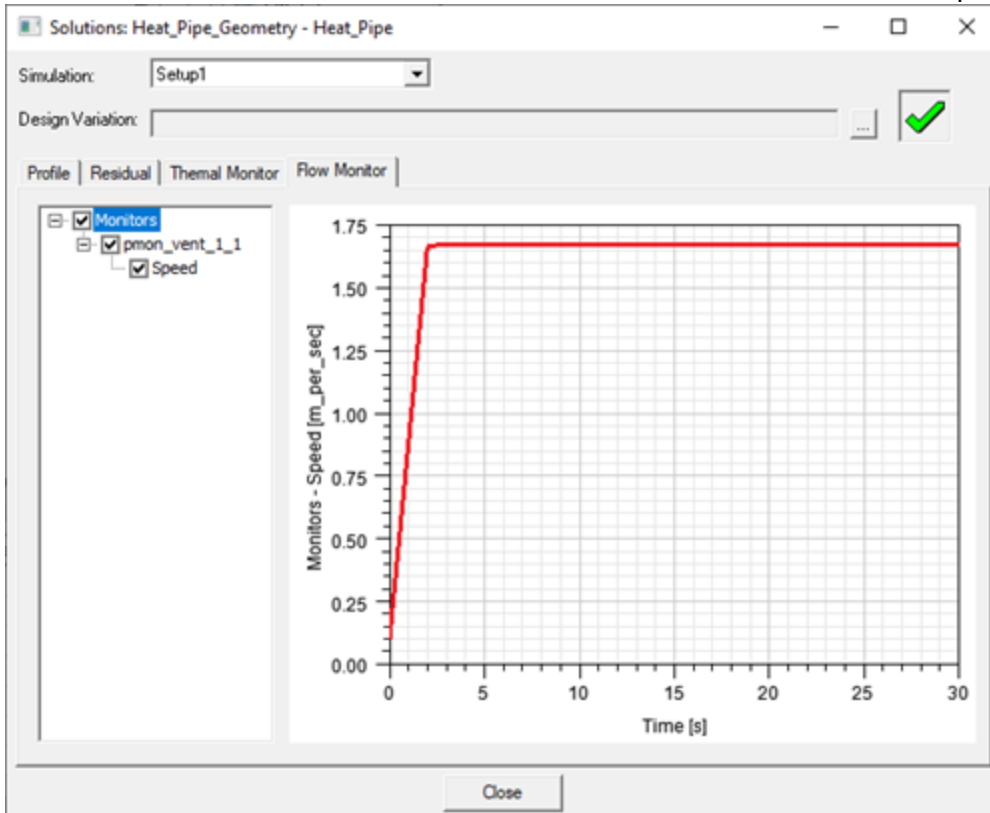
Solutions: Heat_Pipe_Geometry - Heat_Pipe

Simulation: Setup1

Design Variation:

...

Profile | Residual | Themal Monitor | Flow Monitor

Monitors
pmon_vent_1_1
Speed

1.75
1.50
1.25
1.00
0.75
0.50
0.25
0.00

Monitors - Speed [m_per_sec]

0 5 10 15 20 25 30

Time [s]

Close